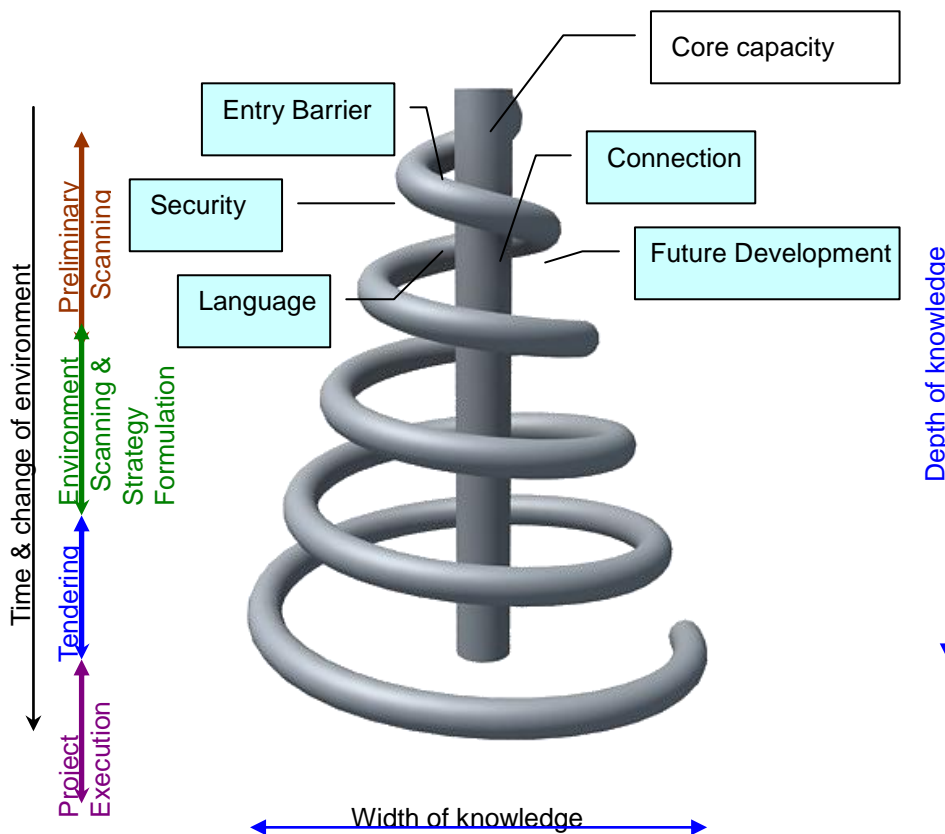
Core capacity

Entry Barrier

Connection

Security

Future Development

Language

Time & change of environment

Preliminary Scanning

Environment Scanning & Strategy Formulation

Tendering

Project Execution

Depth of knowledge

Width of knowledge